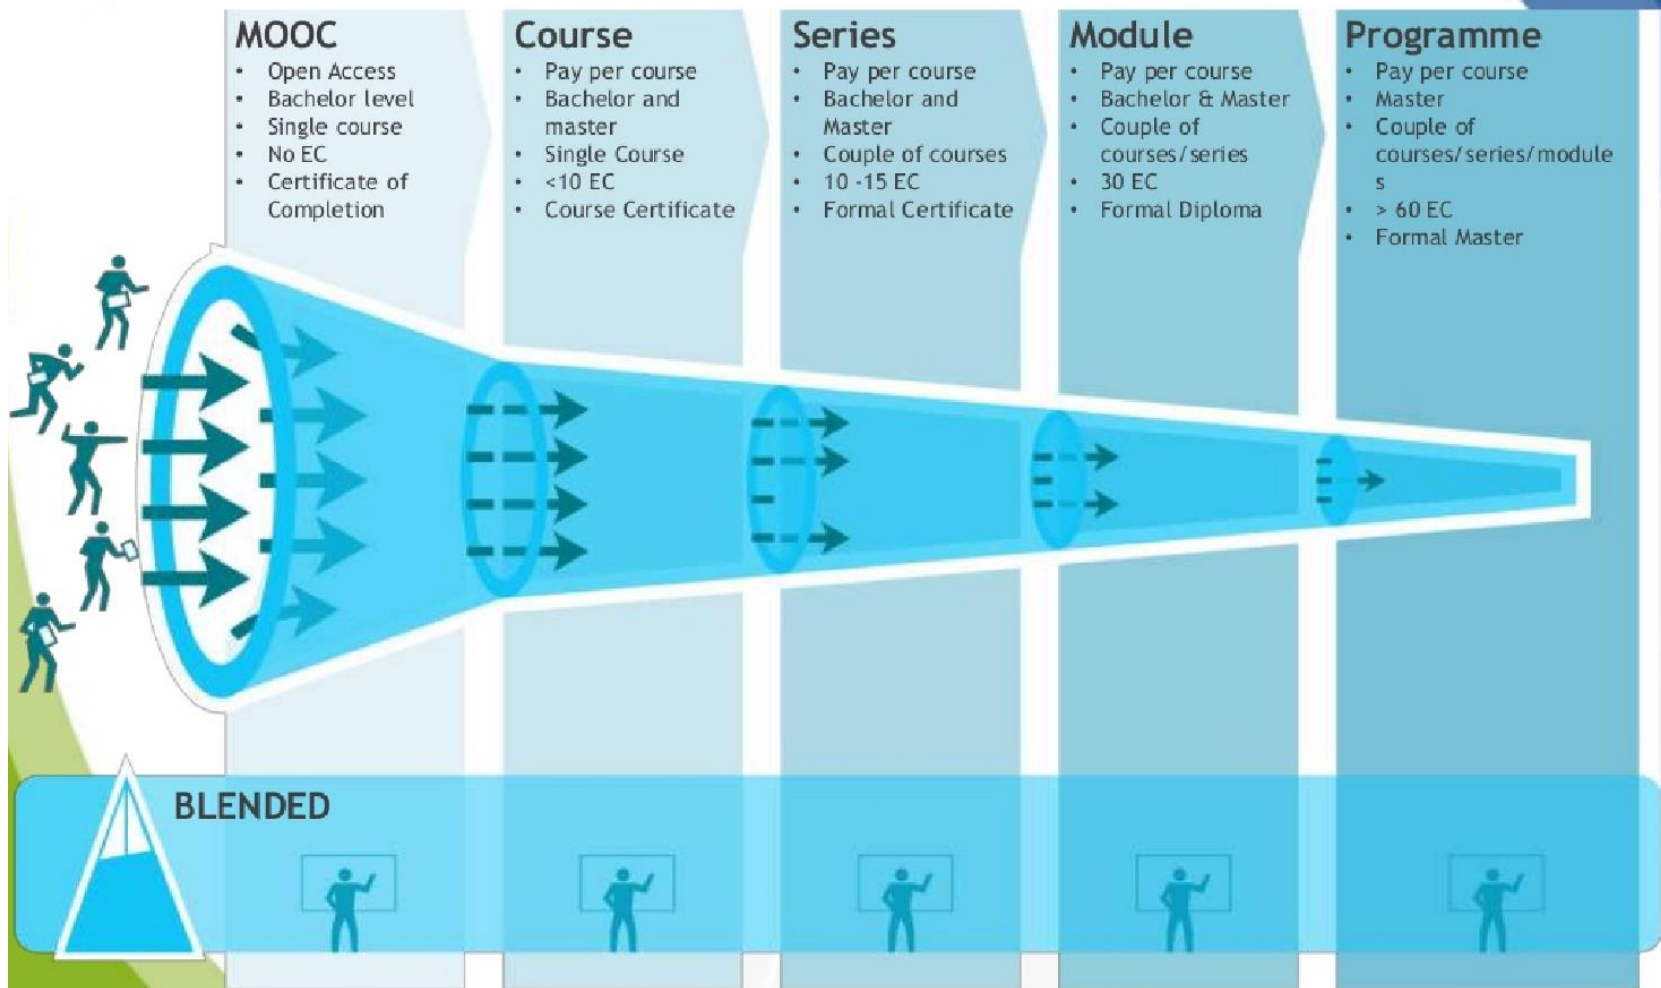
MOOC
- Open Access
- Bachelor level
- Single course
- No EC
- Certificate of Completion

Course
- Pay per course
- Bachelor and master
- Single Course
- <10 EC
- Course Certificate

Series
- Pay per course
- Bachelor and Master
- Couple of courses
- 10 -15 EC
- Formal Certificate

Module
- Pay per course
- Bachelor & Master
- Couple of courses/series
- 30 EC
- Formal Diploma

Programme
- Pay per course
- Master
- Couple of courses/series/module s
- > 60 EC
- Formal Master

BLENDED